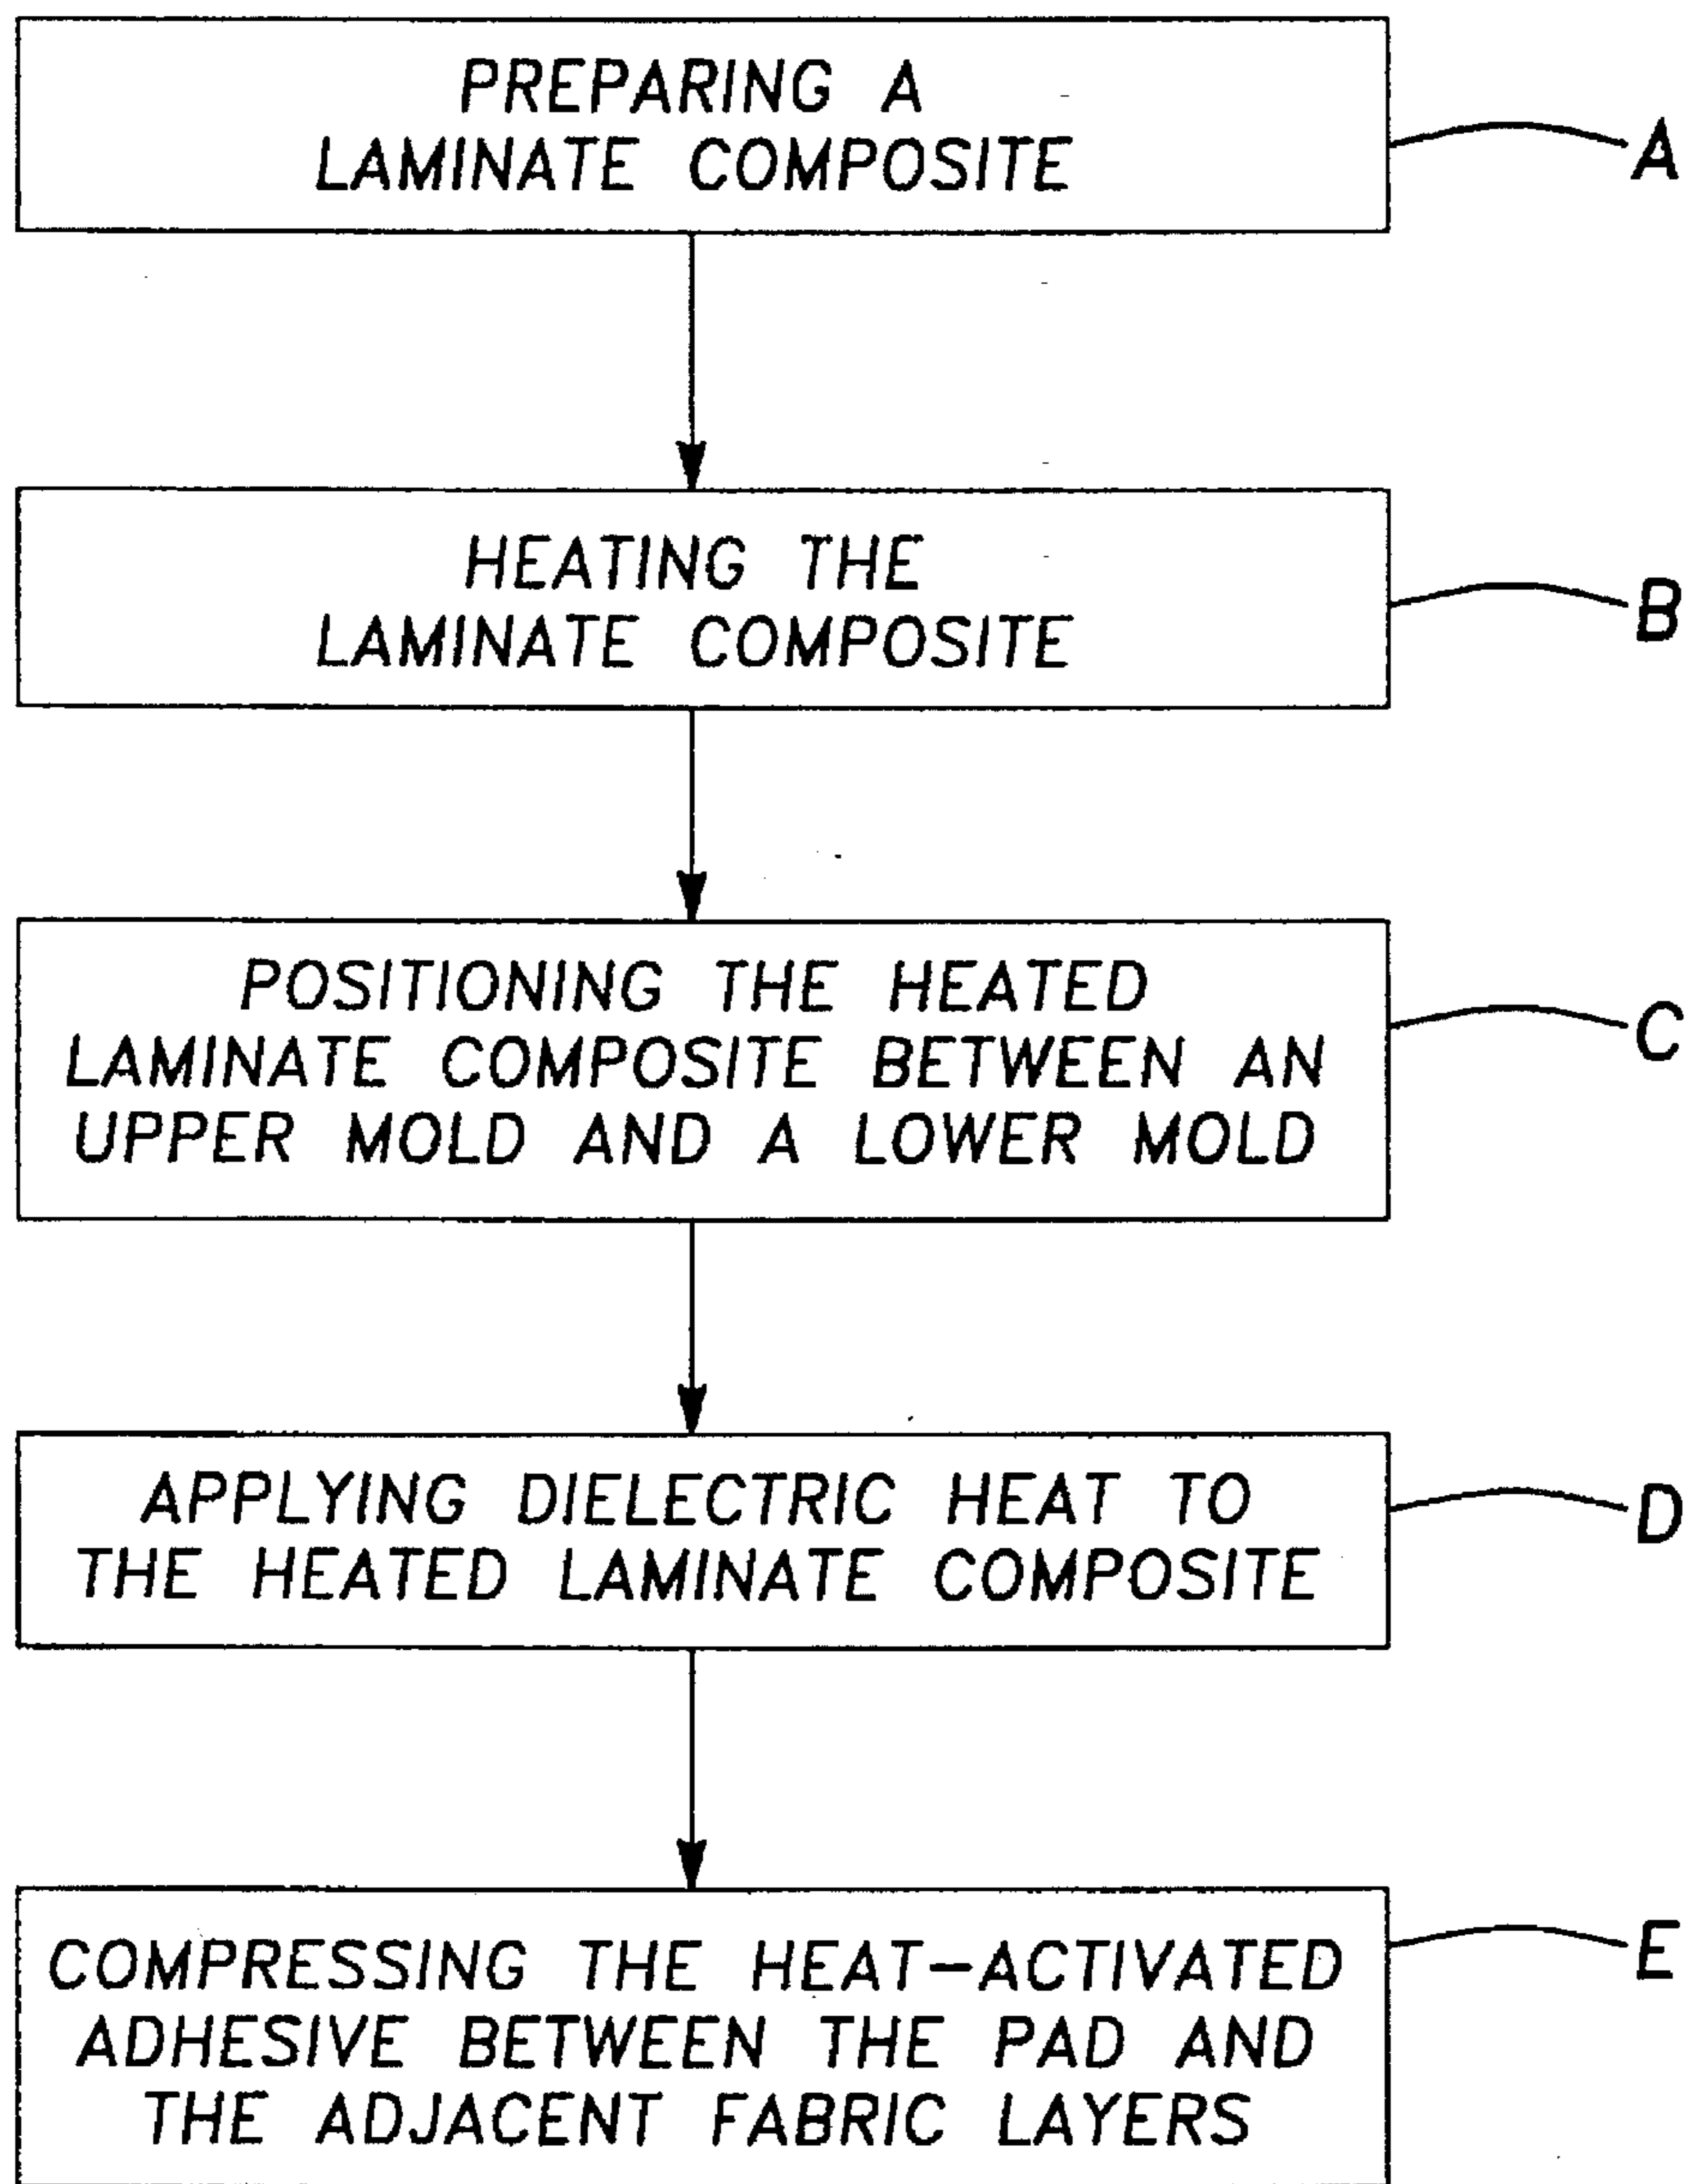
PREPARING A LAMINATE COMPOSITE

A

HEATING THE LAMINATE COMPOSITE

B

POSITIONING THE HEATED LAMINATE COMPOSITE BETWEEN AN UPPER MOLD AND A LOWER MOLD

C

APPLYING DIELECTRIC HEAT TO THE HEATED LAMINATE COMPOSITE

D

COMPRESSING THE HEAT-ACTIVATED ADHESIVE BETWEEN THE PAD AND THE ADJACENT FABRIC LAYERS

E